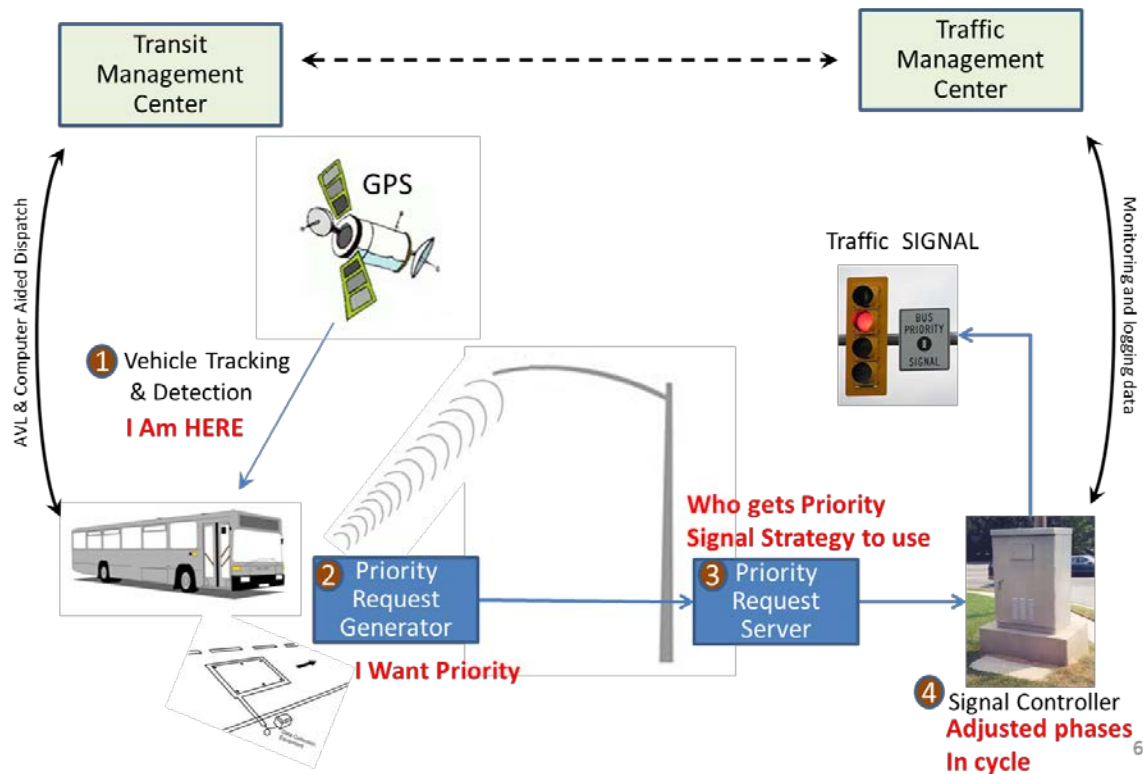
Transit Management Center

Traffic Management Center

AVL & Computer Aided Dispatch

GPS

Monitoring and logging data

Traffic SIGNAL

BUS PRIORITY SIGNAL

1 Vehicle Tracking & Detection

I Am HERE

Who gets Priority
Signal Strategy to use

2 Priority Request Generator

I Want Priority

3 Priority Request Server

4 Signal Controller

Adjusted phases In cycle

6